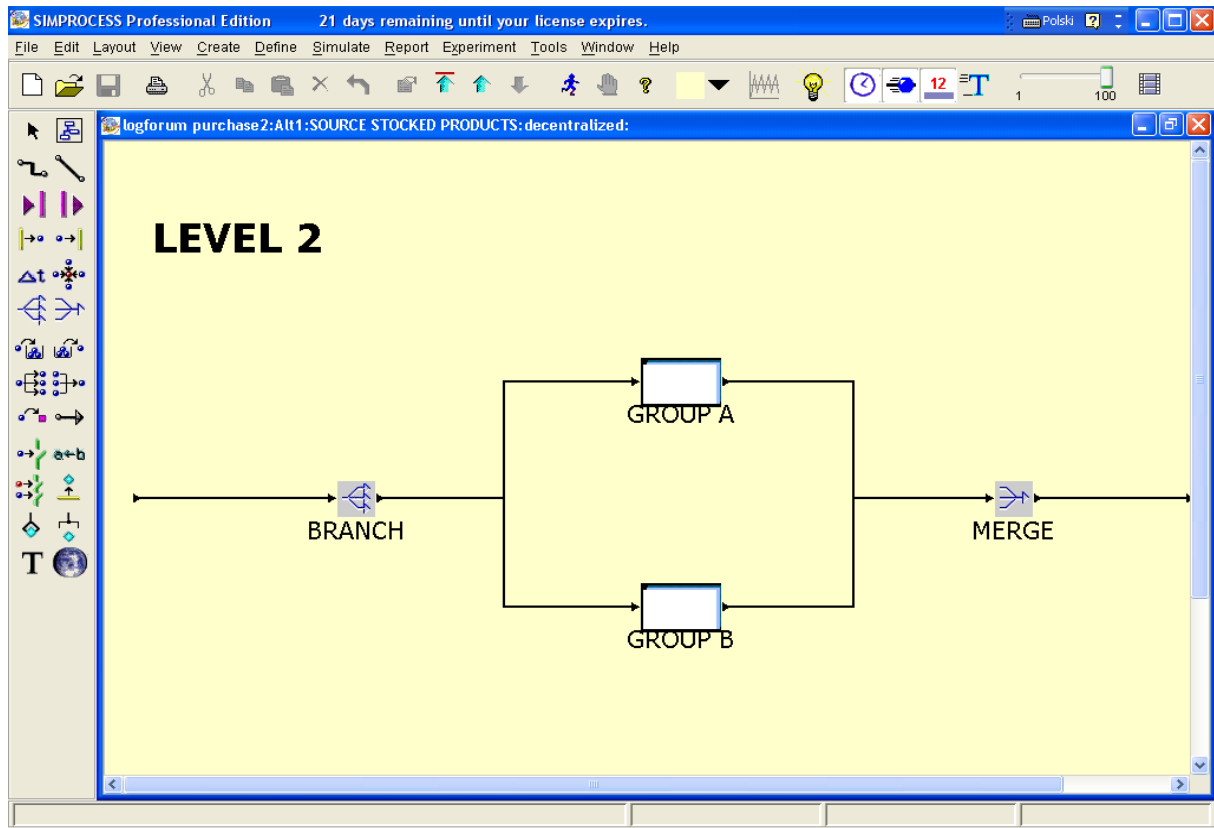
SIMPROCESS Professional Edition 21 days remaining until your license expires.

Polski

File Edit Layout View Create Define Simulate Report Experiment Tools Window Help

12

1 100

logforum purchase2:Alt1:SOURCE STOCKED PRODUCTS:decentralized:

LEVEL 2

GROUP A

BRANCH

MERGE

GROUP B